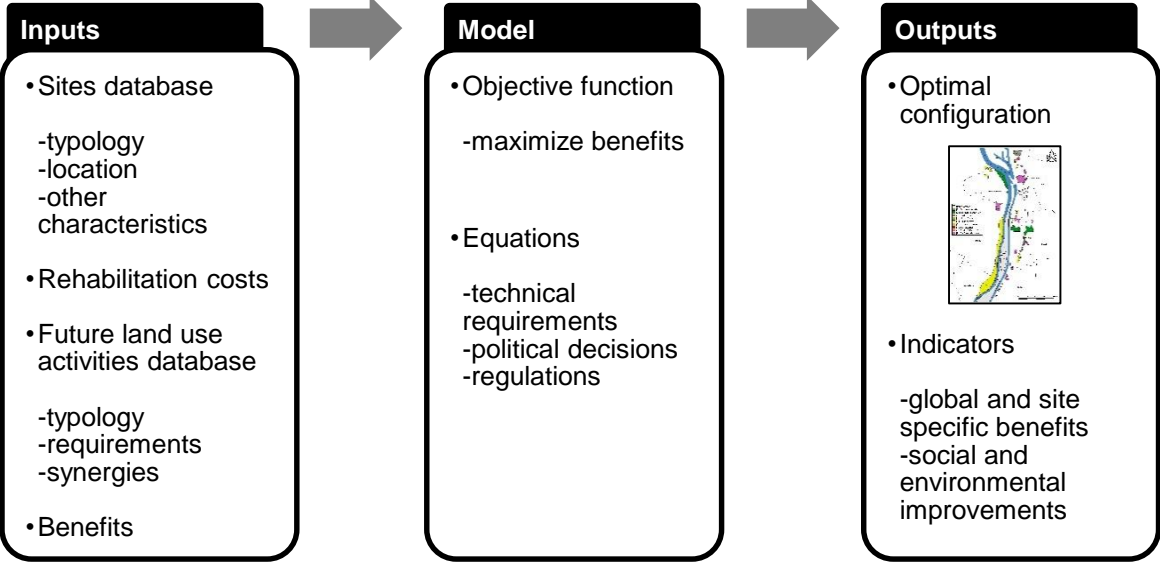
Inputs

• Sites database

-typology
-location
-other characteristics

• Rehabilitation costs

• Future land use activities database

-typology
-requirements
-synergies

• Benefits

Model

• Objective function

-maximize benefits

• Equations

-technical requirements
-political decisions
-regulations

Outputs

• Optimal configuration

• Indicators

-global and site specific benefits
-social and environmental improvements